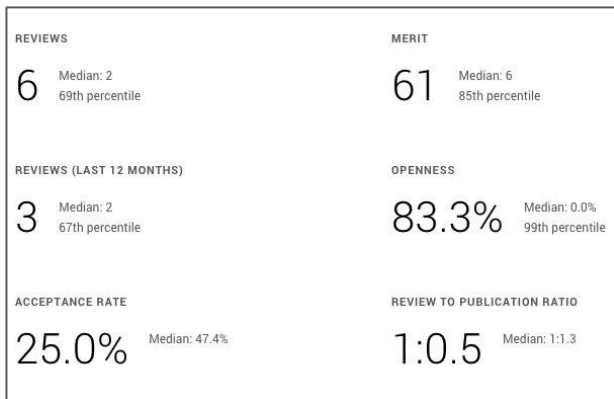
REVIEWS

6 Median: 2
69th percentile

MERIT

61 Median: 6
85th percentile

REVIEWS (LAST 12 MONTHS)

3 Median: 2
67th percentile

OPENNESS

83.3% Median: 0.0%
99th percentile

ACCEPTANCE RATE

25.0% Median: 47.4%

REVIEW TO PUBLICATION RATIO

1:0.5 Median: 1:1.3